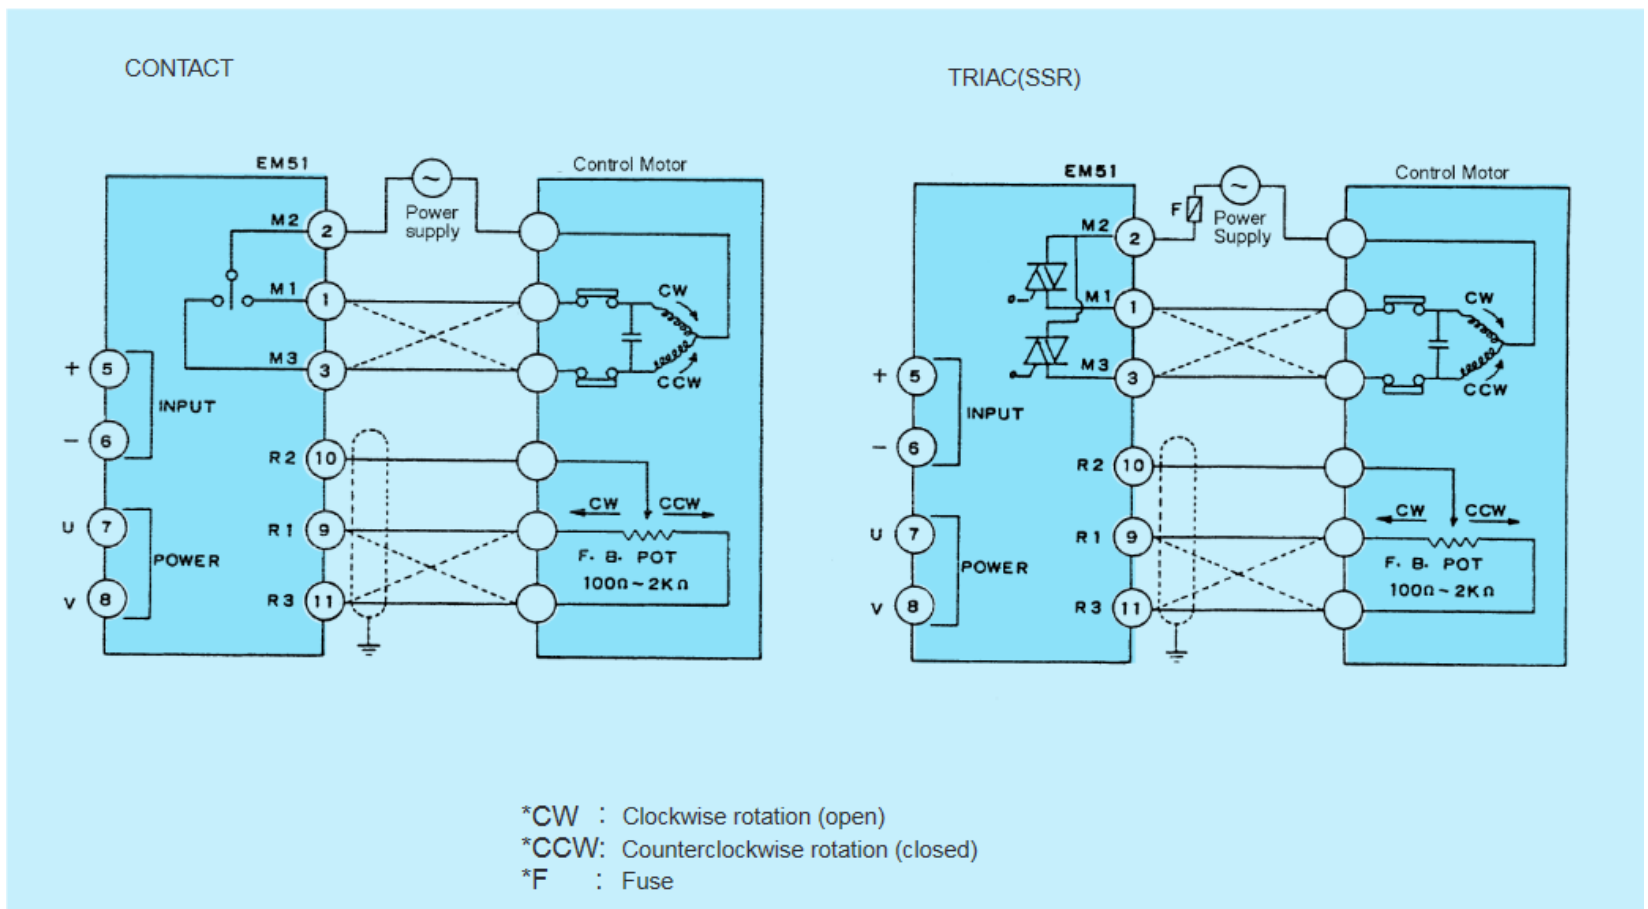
CONTACT

EM51

Control Motor

Power supply

M2 2

M1 1

M3 3

CW

CCW

+ 5

INPUT

− 6

R2 10

CW CCW

U 7

POWER

V 8

R1 9

R3 11

F. B. POT
100Ω ~ 2KΩ

TRIAC(SSR)

EM51

Control Motor

F

Power Supply

M2 2

M1 1

M3 3

CW

CCW

+ 5

INPUT

− 6

R2 10

CW CCW

U 7

POWER

V 8

R1 9

R3 11

F. B. POT
100Ω ~ 2KΩ

*CW : Clockwise rotation (open)
*CCW: Counterclockwise rotation (closed)
*F : Fuse